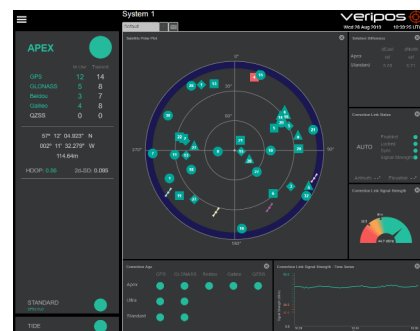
System 1

veripos

Wed 19 Aug 2015 10:59:55 UTC

APEX

In Use Tracked

GPS 12 14
GLONASS 5 8
Beidou 3 7
Galileo 4 8
QZSS 0 0

57° 12' 04.923" N
002° 11' 32.279" W
114.64m

HDOP: 0.55 2d-SD: 0.086

STANDARD

TIDE

Satellite Polar Plot

0°
30°
60°
270°
90°
180°

Station Difference

Apex
Standard

Correction Link Status

AUTO

Correction Link Signal Strength

Correction Age

Apex
Ultra
Standard

Correction Link Signal Strength - Time Series